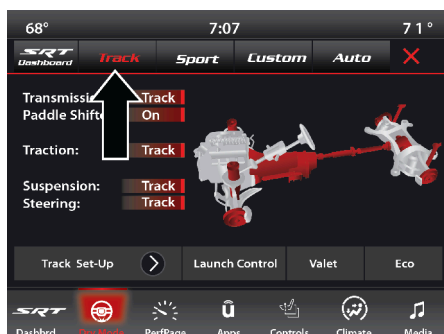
68°
7:07
71°

SRT Dashboard
Track
Sport
Custom
Auto
✕

Transmissi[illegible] Track
Paddle Shifte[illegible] On

Traction: Track

Suspension: Track
Steering: Track

Track Set-Up
Launch Control
Valet
Eco

SRT
Dashbrd
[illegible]
PerfPage
Apps
Controls
Climate
Media